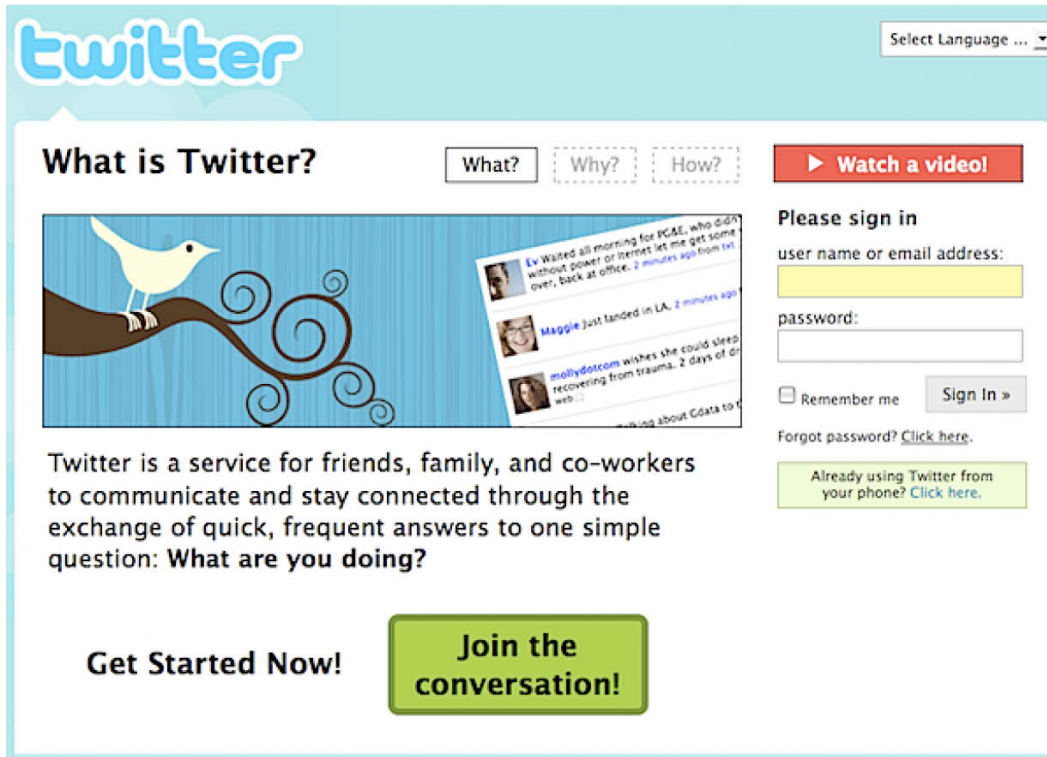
twitter

Select Language ...

What is Twitter?

What?

Why?

How?

▶ Watch a video!

Ev Waited all morning for PG&E, who didn't without power or internet let me get some over, back at office. 2 minutes ago from txt

Maggie Just landed in LA. 2 minutes ago

mollydotcom wishes she could sleep recovering from trauma. 2 days of d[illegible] web

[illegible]alking about Gdata to t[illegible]

Twitter is a service for friends, family, and co-workers to communicate and stay connected through the exchange of quick, frequent answers to one simple question: What are you doing?

Get Started Now!

Join the conversation!

Please sign in

user name or email address:

password:

Remember me

Sign In »

Forgot password? Click here.

Already using Twitter from your phone? Click here.